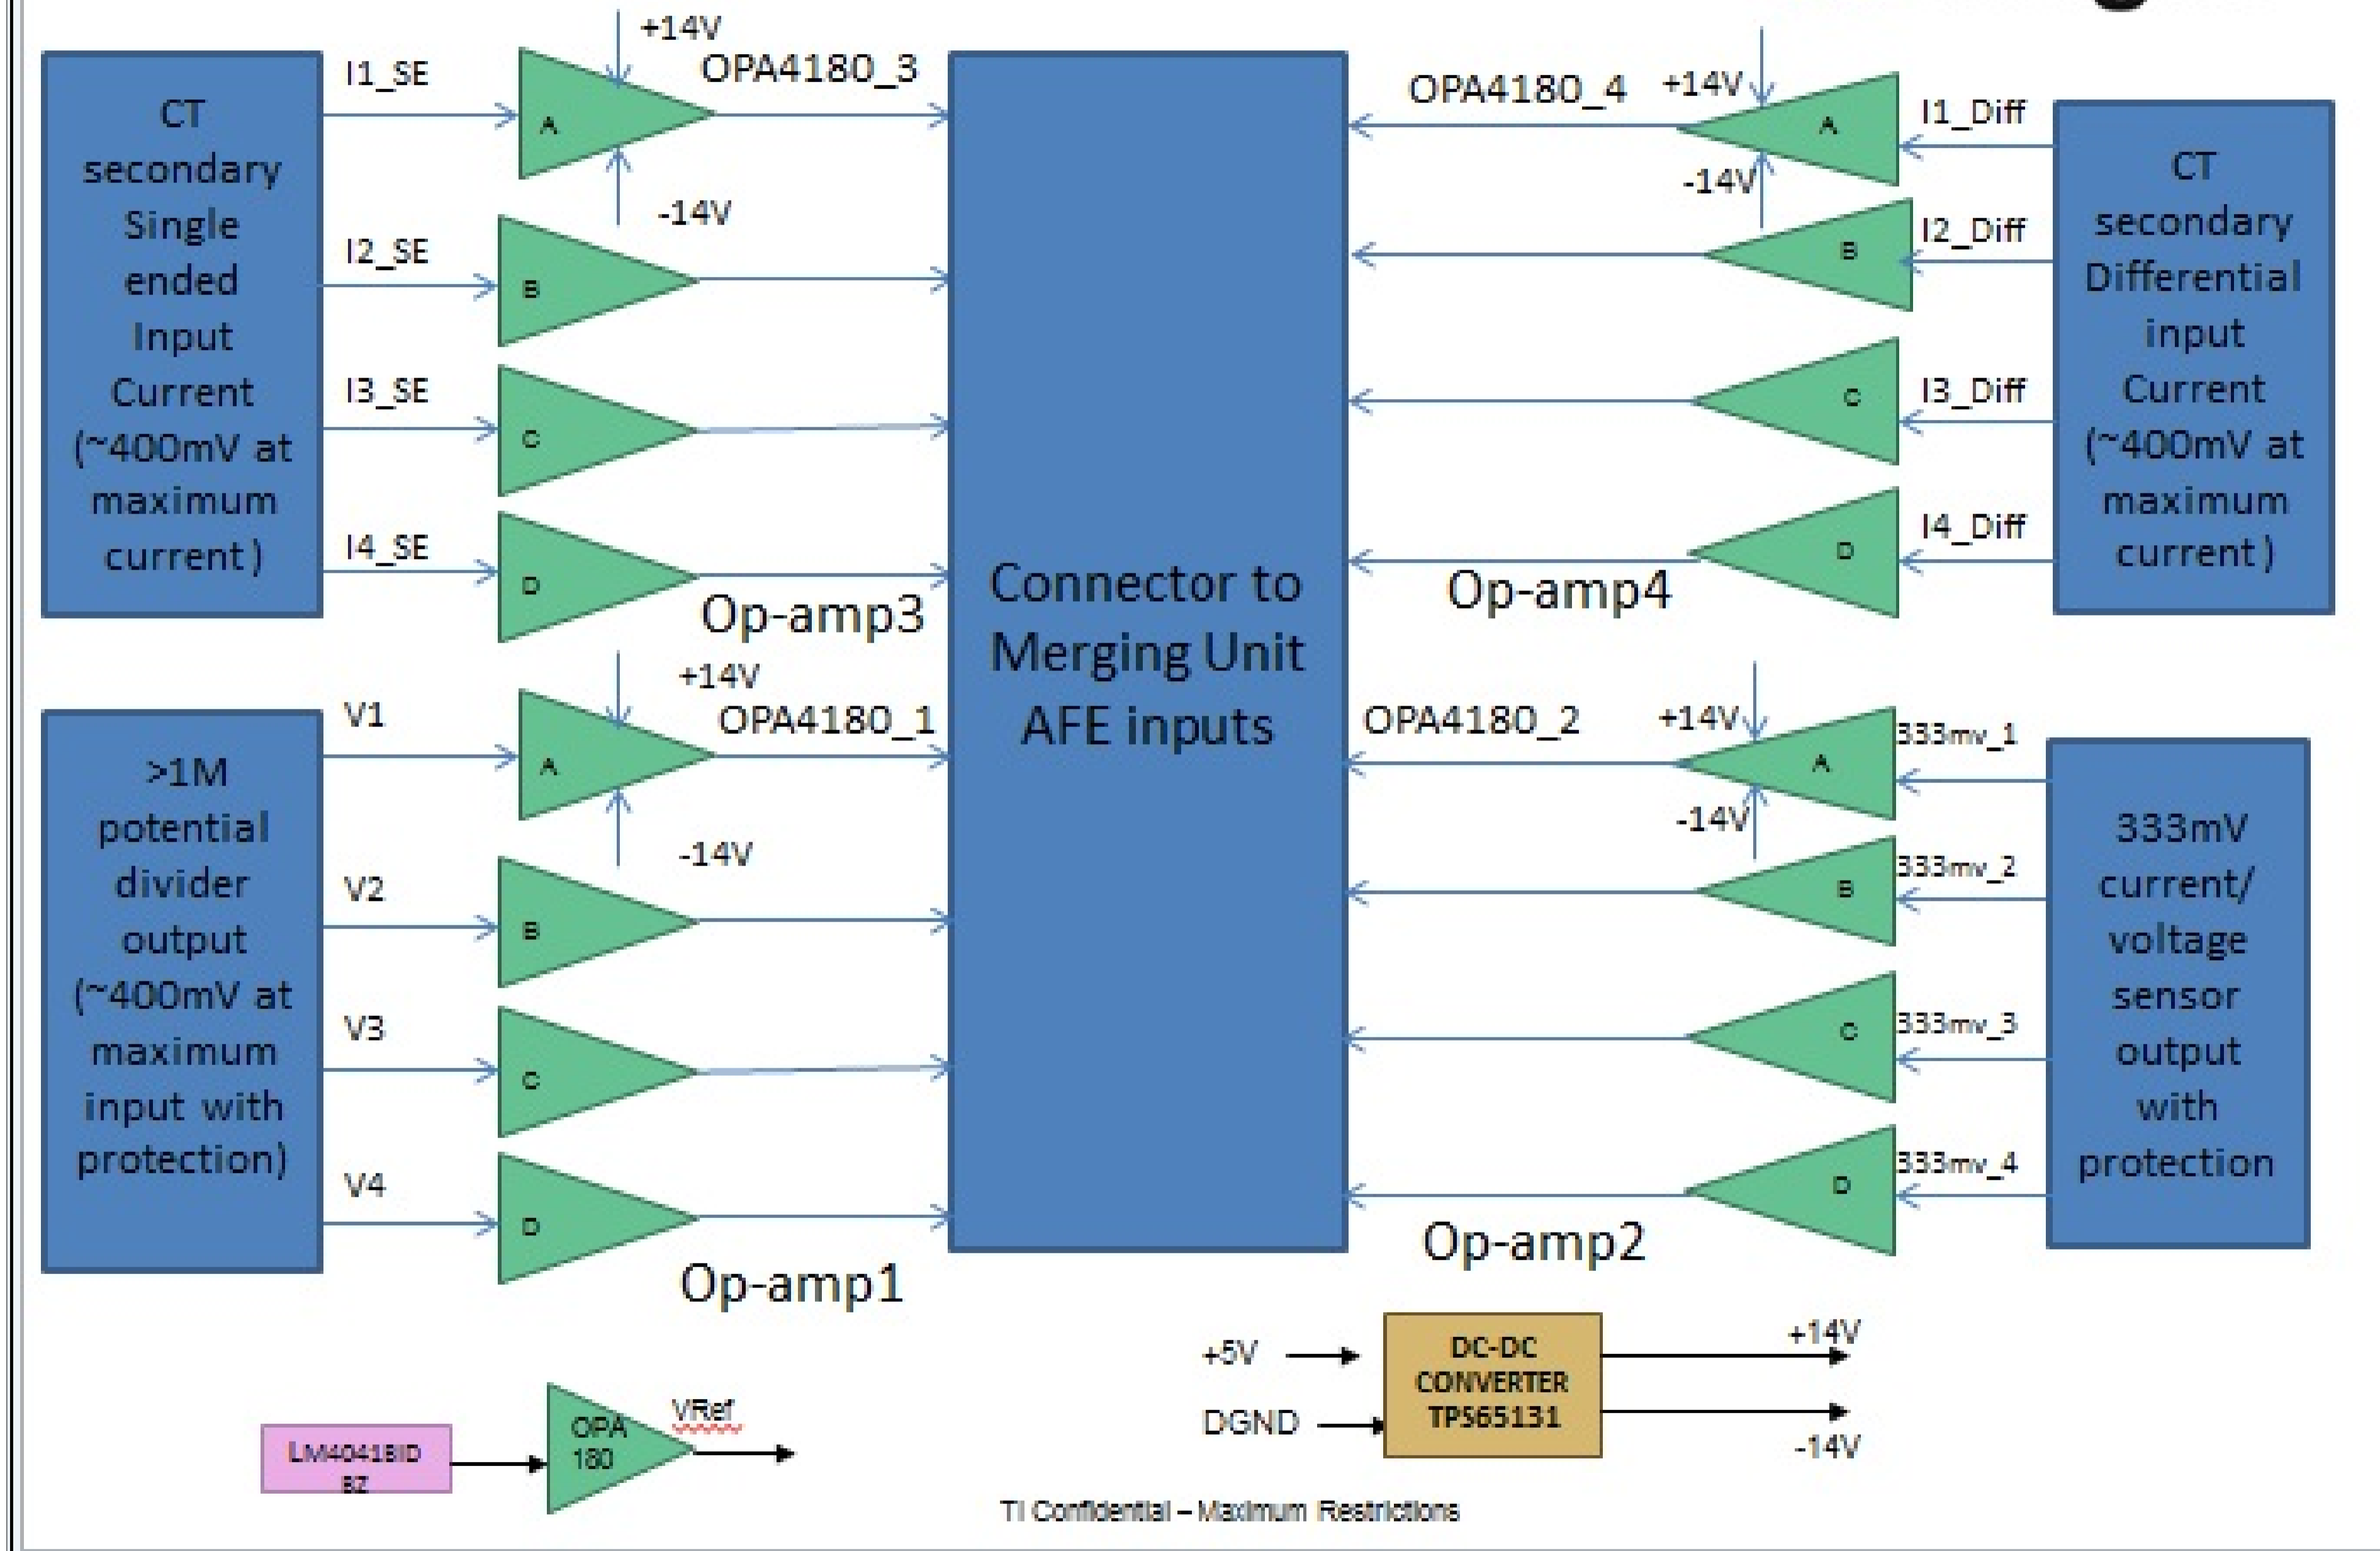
CT secondary Single ended Input Current (~400mV at maximum current)

I1_SE
I2_SE
I3_SE
I4_SE

+14V
OPA4180_3
A
-14V
B
C
D
Op-amp3

Connector to Merging Unit AFE inputs

OPA4180_4
+14V
A
-14V
B
C
D
Op-amp4

I1_Diff
I2_Diff
I3_Diff
I4_Diff

CT secondary Differential input Current (~400mV at maximum current)

>1M potential divider output (~400mV at maximum input with protection)

V1
V2
V3
V4

+14V
OPA4180_1
A
-14V
B
C
D
Op-amp1

OPA4180_2
+14V
A
-14V
B
C
D
Op-amp2

333mv_1
333mv_2
333mv_3
333mv_4

333mV current/ voltage sensor output with protection

+5V
DGND
DC-DC CONVERTER TPS65131
+14V
-14V

LM4041BID BZ
OPA 180
VRef

TI Confidential – Maximum Restrictions